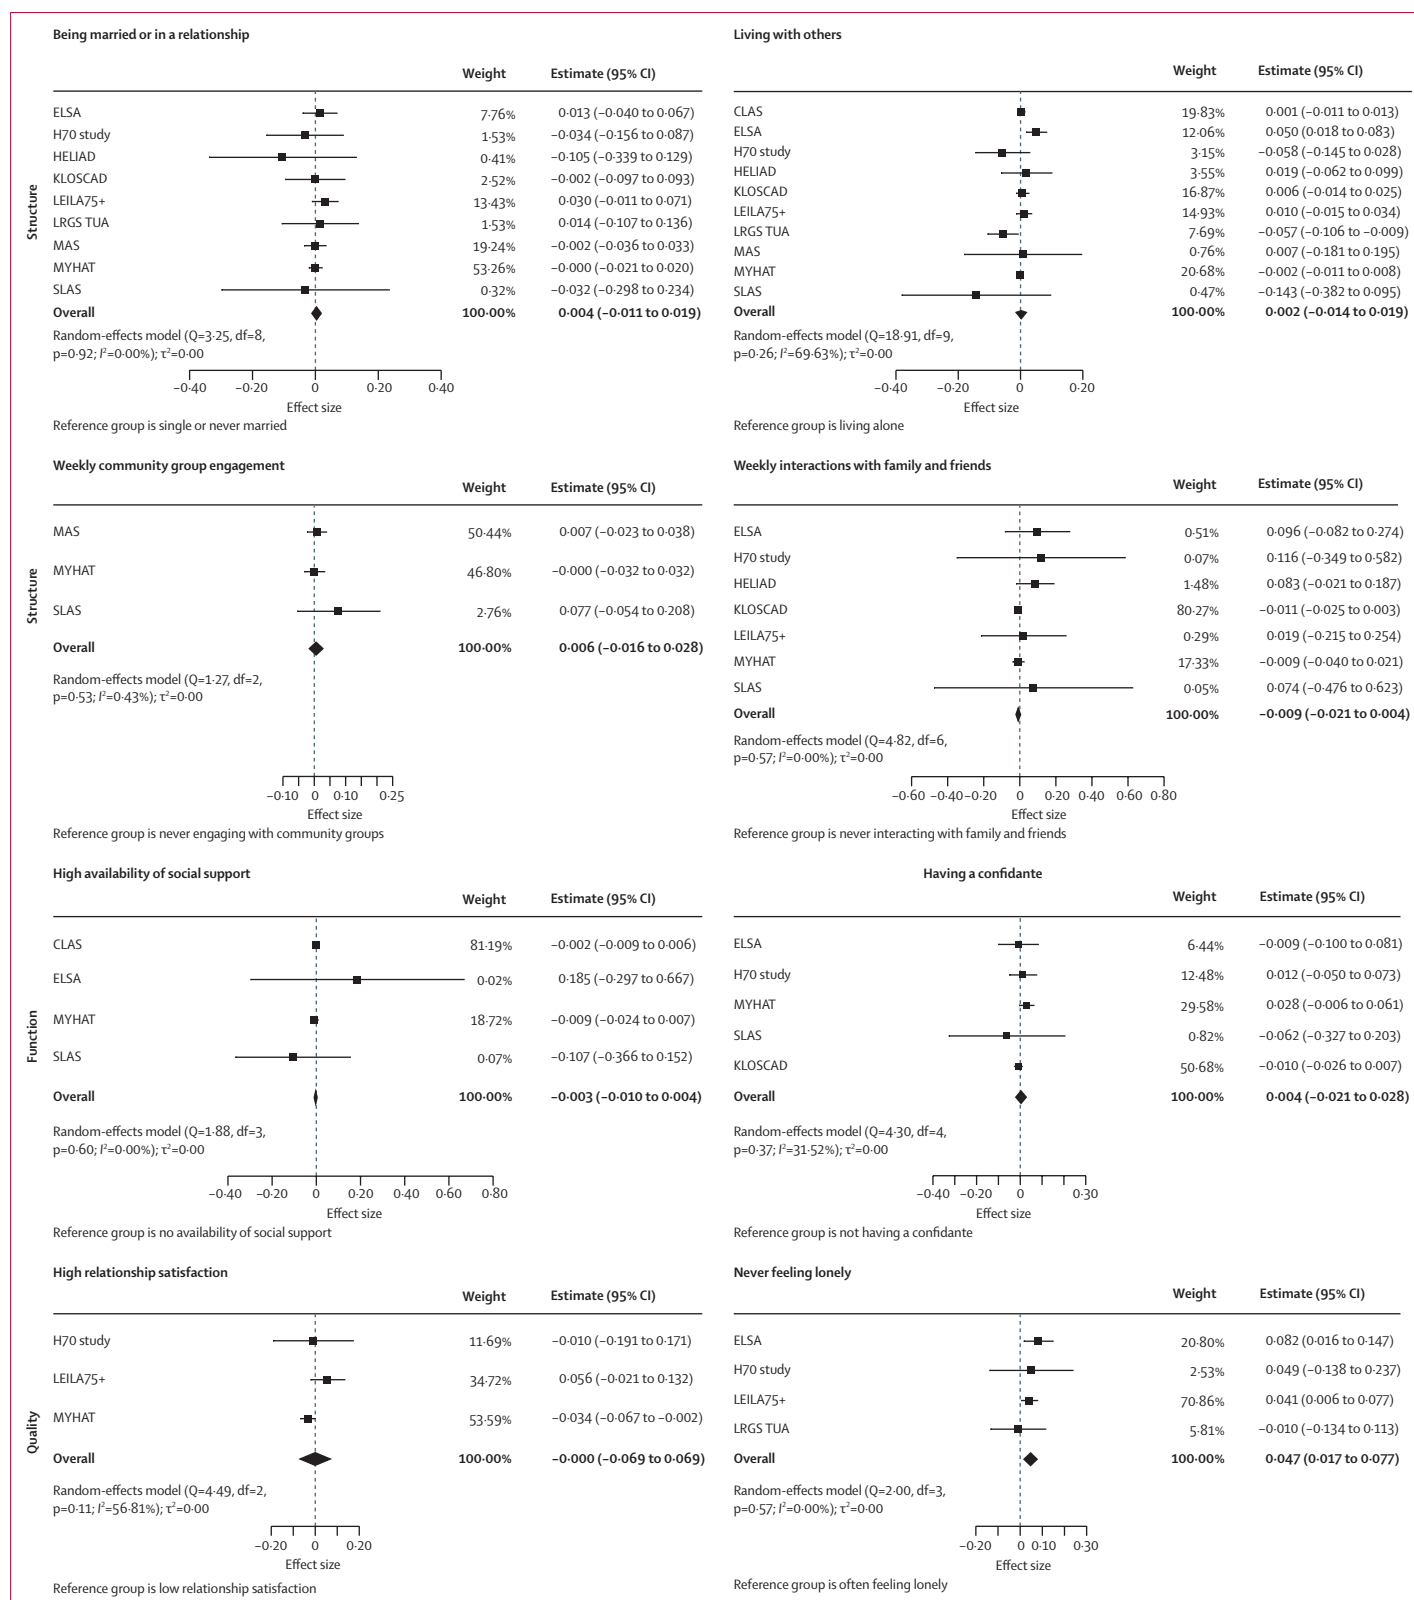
Being married or in a relationship

| | Weight | Estimate (95% CI) |
|---|---|---|
| ELSA | 7·76% | 0·013 (−0·040 to 0·067) |
| H70 study | 1·53% | −0·034 (−0·156 to 0·087) |
| HELIAD | 0·41% | −0·105 (−0·339 to 0·129) |
| KLOSCAD | 2·52% | −0·002 (−0·097 to 0·093) |
| LEILA75+ | 13·43% | 0·030 (−0·011 to 0·071) |
| LRGS TUA | 1·53% | 0·014 (−0·107 to 0·136) |
| MAS | 19·24% | −0·002 (−0·036 to 0·033) |
| MYHAT | 53·26% | −0·000 (−0·021 to 0·020) |
| SLAS | 0·32% | −0·032 (−0·298 to 0·234) |
| Overall | 100·00% | 0·004 (−0·011 to 0·019) |

Random-effects model (Q=3·25, df=8, p=0·92; $I^2$=0·00%); $\tau^2$=0·00

−0·40 −0·20 0 0·20 0·40
Effect size
Reference group is single or never married

Structure

Living with others

| | Weight | Estimate (95% CI) |
|---|---|---|
| CLAS | 19·83% | 0·001 (−0·011 to 0·013) |
| ELSA | 12·06% | 0·050 (0·018 to 0·083) |
| H70 study | 3·15% | −0·058 (−0·145 to 0·028) |
| HELIAD | 3·55% | 0·019 (−0·062 to 0·099) |
| KLOSCAD | 16·87% | 0·006 (−0·014 to 0·025) |
| LEILA75+ | 14·93% | 0·010 (−0·015 to 0·034) |
| LRGS TUA | 7·69% | −0·057 (−0·106 to −0·009) |
| MAS | 0·76% | 0·007 (−0·181 to 0·195) |
| MYHAT | 20·68% | −0·002 (−0·011 to 0·008) |
| SLAS | 0·47% | −0·143 (−0·382 to 0·095) |
| Overall | 100·00% | 0·002 (−0·014 to 0·019) |

Random-effects model (Q=18·91, df=9, p=0·26; $I^2$=69·63%); $\tau^2$=0·00

−0·40 −0·20 0 0·20
Effect size
Reference group is living alone

Weekly community group engagement

| | Weight | Estimate (95% CI) |
|---|---|---|
| MAS | 50·44% | 0·007 (−0·023 to 0·038) |
| MYHAT | 46·80% | −0·000 (−0·032 to 0·032) |
| SLAS | 2·76% | 0·077 (−0·054 to 0·208) |
| Overall | 100·00% | 0·006 (−0·016 to 0·028) |

Random-effects model (Q=1·27, df=2, p=0·53; $I^2$=0·43%); $\tau^2$=0·00

−0·10 0 0·10 0·25
Effect size
Reference group is never engaging with community groups

Structure

Weekly interactions with family and friends

| | Weight | Estimate (95% CI) |
|---|---|---|
| ELSA | 0·51% | 0·096 (−0·082 to 0·274) |
| H70 study | 0·07% | 0·116 (−0·349 to 0·582) |
| HELIAD | 1·48% | 0·083 (−0·021 to 0·187) |
| KLOSCAD | 80·27% | −0·011 (−0·025 to 0·003) |
| LEILA75+ | 0·29% | 0·019 (−0·215 to 0·254) |
| MYHAT | 17·33% | −0·009 (−0·040 to 0·021) |
| SLAS | 0·05% | 0·074 (−0·476 to 0·623) |
| Overall | 100·00% | −0·009 (−0·021 to 0·004) |

Random-effects model (Q=4·82, df=6, p=0·57; $I^2$=0·00%); $\tau^2$=0·00

−0·60 −0·40 −0·20 0 0·20 0·40 0·60 0·80
Effect size
Reference group is never interacting with family and friends

High availability of social support

| | Weight | Estimate (95% CI) |
|---|---|---|
| CLAS | 81·19% | −0·002 (−0·009 to 0·006) |
| ELSA | 0·02% | 0·185 (−0·297 to 0·667) |
| MYHAT | 18·72% | −0·009 (−0·024 to 0·007) |
| SLAS | 0·07% | −0·107 (−0·366 to 0·152) |
| Overall | 100·00% | −0·003 (−0·010 to 0·004) |

Random-effects model (Q=1·88, df=3, p=0·60; $I^2$=0·00%); $\tau^2$=0·00

−0·40 −0·20 0 0·20 0·40 0·60 0·80
Effect size
Reference group is no availability of social support

Function

Having a confidante

| | Weight | Estimate (95% CI) |
|---|---|---|
| ELSA | 6·44% | −0·009 (−0·100 to 0·081) |
| H70 study | 12·48% | 0·012 (−0·050 to 0·073) |
| MYHAT | 29·58% | 0·028 (−0·006 to 0·061) |
| SLAS | 0·82% | −0·062 (−0·327 to 0·203) |
| KLOSCAD | 50·68% | −0·010 (−0·026 to 0·007) |
| Overall | 100·00% | 0·004 (−0·021 to 0·028) |

Random-effects model (Q=4·30, df=4, p=0·37; $I^2$=31·52%); $\tau^2$=0·00

−0·40 −0·20 0 0·30
Effect size
Reference group is not having a confidante

High relationship satisfaction

| | Weight | Estimate (95% CI) |
|---|---|---|
| H70 study | 11·69% | −0·010 (−0·191 to 0·171) |
| LEILA75+ | 34·72% | 0·056 (−0·021 to 0·132) |
| MYHAT | 53·59% | −0·034 (−0·067 to −0·002) |
| Overall | 100·00% | −0·000 (−0·069 to 0·069) |

Random-effects model (Q=4·49, df=2, p=0·11; $I^2$=56·81%); $\tau^2$=0·00

−0·20 0 0·20
Effect size
Reference group is low relationship satisfaction

Quality

Never feeling lonely

| | Weight | Estimate (95% CI) |
|---|---|---|
| ELSA | 20·80% | 0·082 (0·016 to 0·147) |
| H70 study | 2·53% | 0·049 (−0·138 to 0·237) |
| LEILA75+ | 70·86% | 0·041 (0·006 to 0·077) |
| LRGS TUA | 5·81% | −0·010 (−0·134 to 0·113) |
| Overall | 100·00% | 0·047 (0·017 to 0·077) |

Random-effects model (Q=2·00, df=3, p=0·57; $I^2$=0·00%); $\tau^2$=0·00

−0·20 0 0·10 0·30
Effect size
Reference group is often feeling lonely